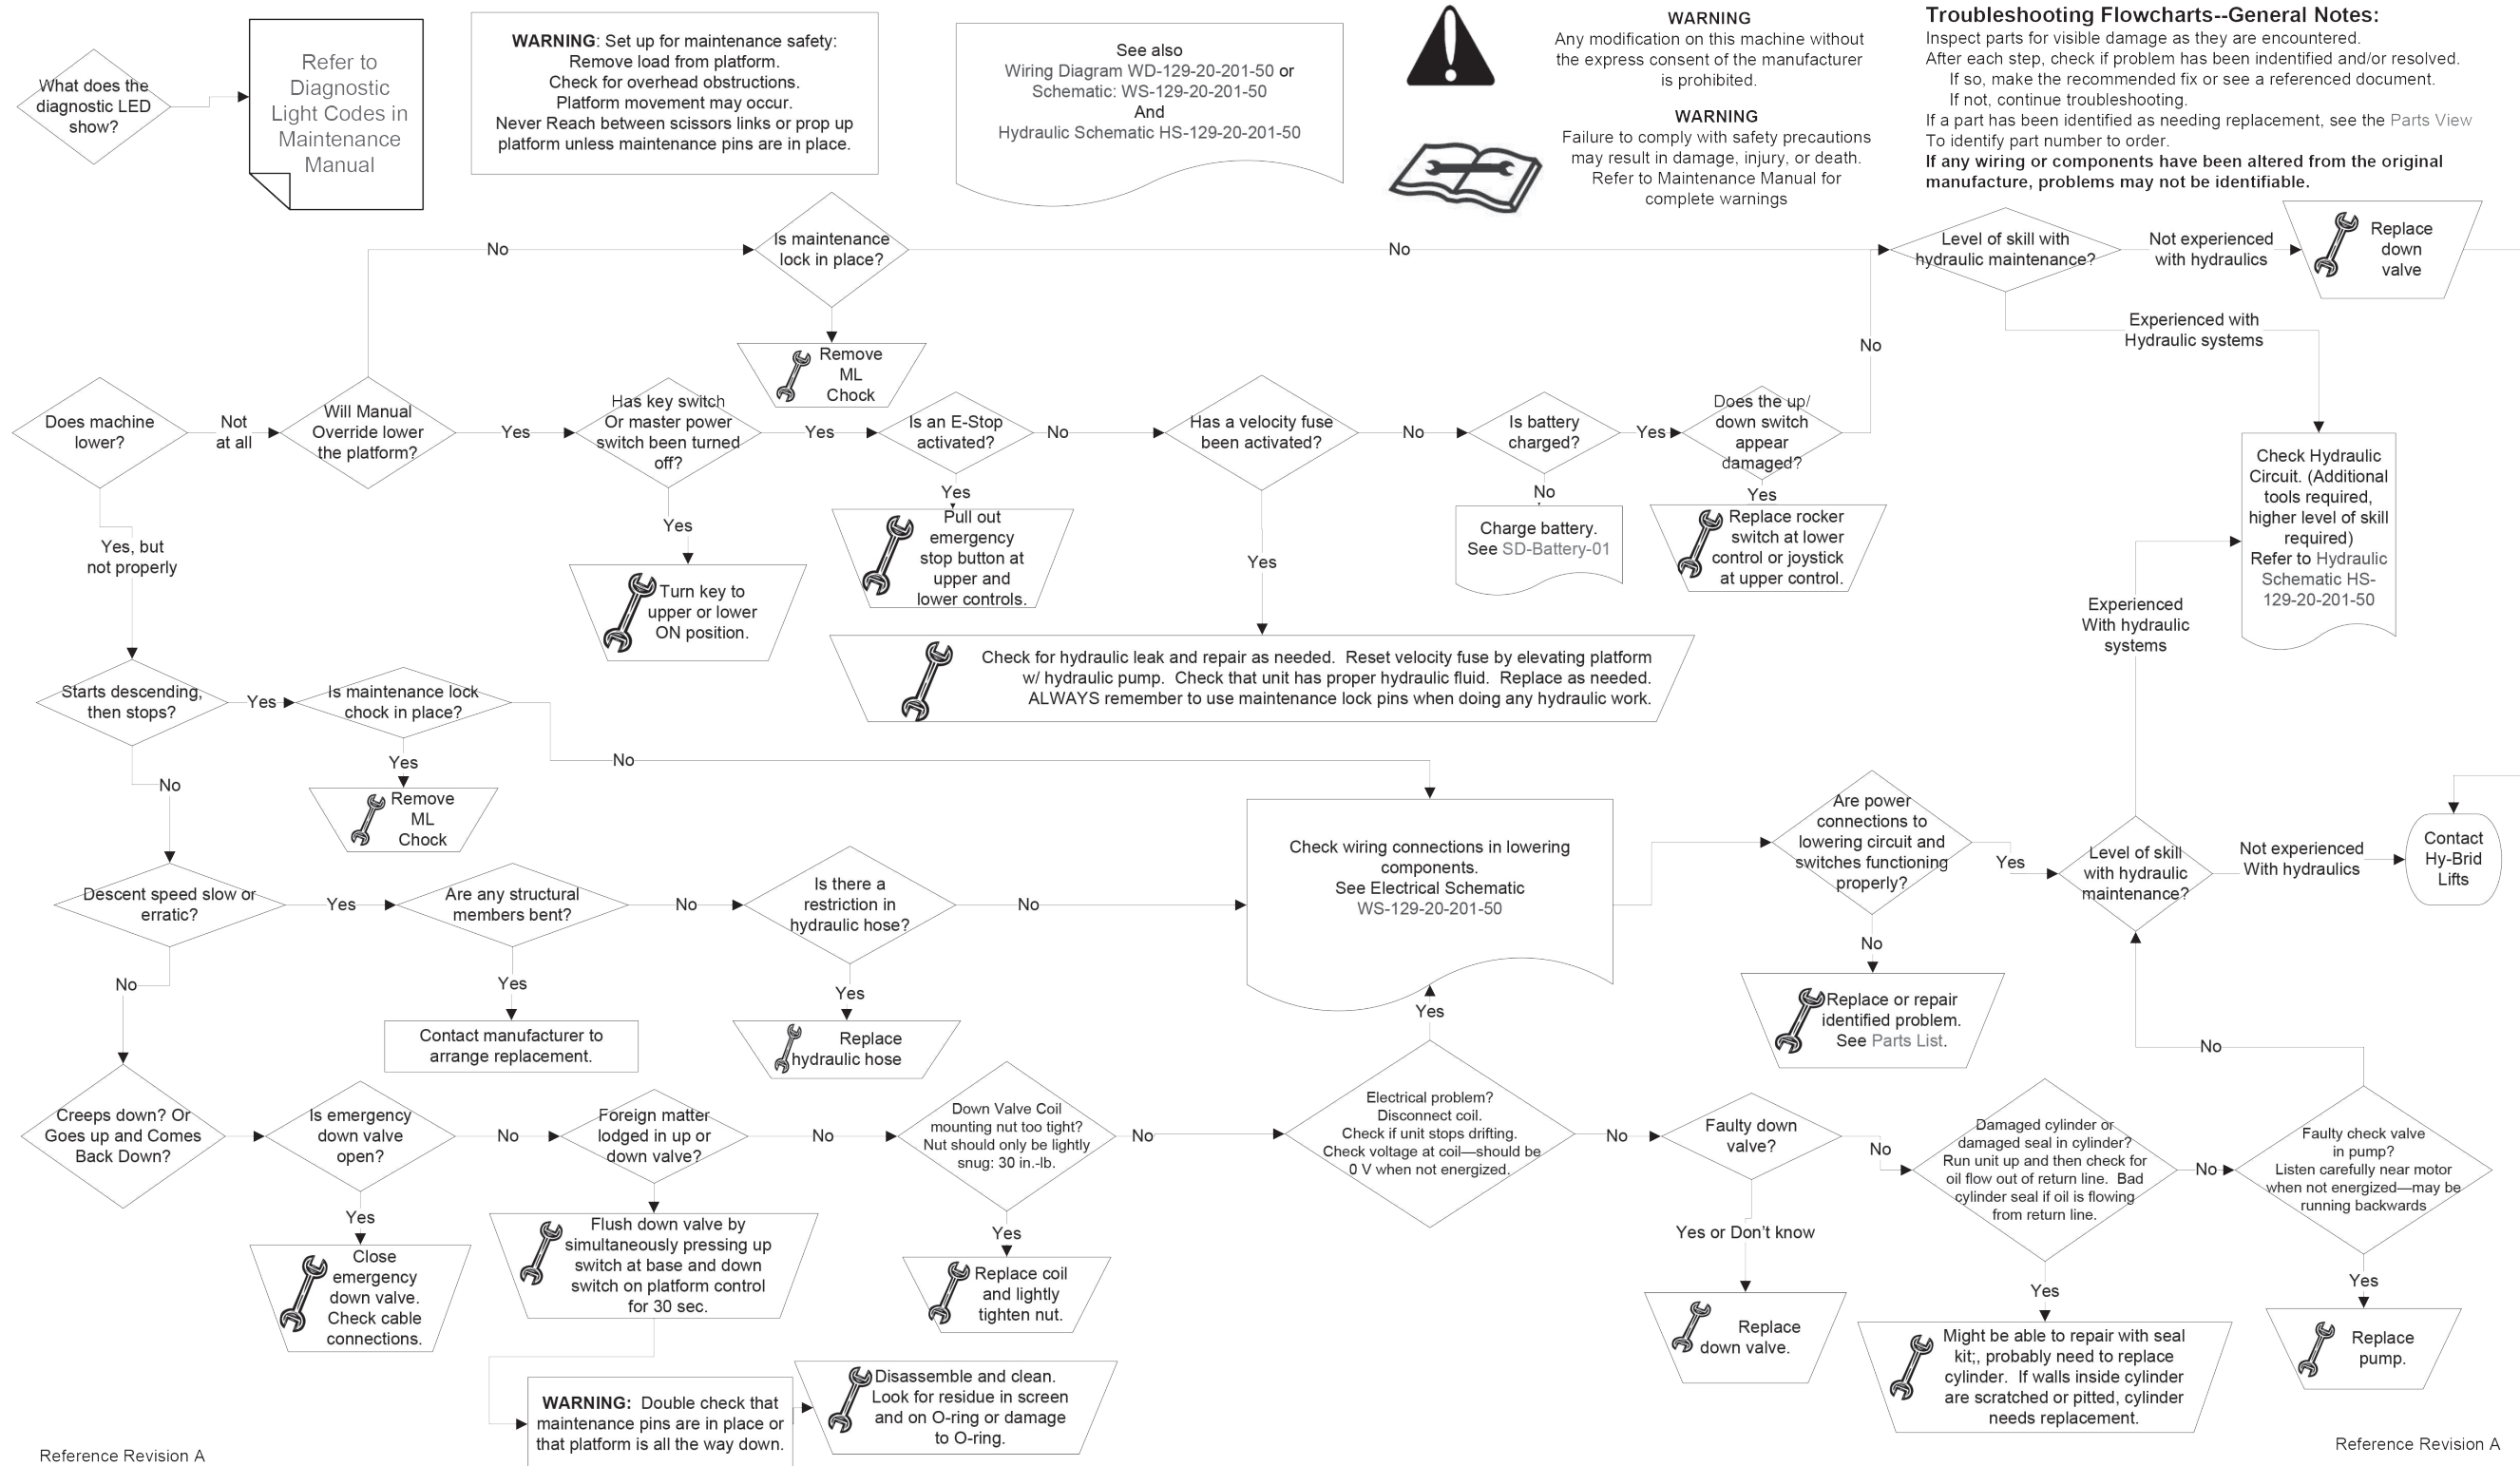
What does the diagnostic LED show?

Refer to Diagnostic Light Codes in Maintenance Manual

**WARNING**: Set up for maintenance safety:
Remove load from platform.
Check for overhead obstructions.
Platform movement may occur.
Never Reach between scissors links or prop up platform unless maintenance pins are in place.

See also
Wiring Diagram WD-129-20-201-50 or
Schematic: WS-129-20-201-50
And
Hydraulic Schematic HS-129-20-201-50

WARNING
Any modification on this machine without the express consent of the manufacturer is prohibited.

WARNING
Failure to comply with safety precautions may result in damage, injury, or death.
Refer to Maintenance Manual for complete warnings

**Troubleshooting Flowcharts--General Notes:**
Inspect parts for visible damage as they are encountered.
After each step, check if problem has been indentified and/or resolved.
If so, make the recommended fix or see a referenced document.
If not, continue troubleshooting.
If a part has been identified as needing replacement, see the Parts View
To identify part number to order.
**If any wiring or components have been altered from the original manufacture, problems may not be identifiable.**

No
Is maintenance lock in place?
No
Level of skill with hydraulic maintenance?
Not experienced with hydraulics
Replace down valve
Remove ML Chock
Experienced with Hydraulic systems
No

Does machine lower?
Not at all
Will Manual Override lower the platform?
Yes
Has key switch Or master power switch been turned off?
Yes
Is an E-Stop activated?
No
Has a velocity fuse been activated?
No
Is battery charged?
Yes
Does the up/ down switch appear damaged?

Yes
Pull out emergency stop button at upper and lower controls.
Yes
Turn key to upper or lower ON position.
No
Charge battery. See SD-Battery-01
Yes
Replace rocker switch at lower control or joystick at upper control.
Yes
Check Hydraulic Circuit. (Additional tools required, higher level of skill required) Refer to Hydraulic Schematic HS-129-20-201-50

Yes, but not properly

Check for hydraulic leak and repair as needed. Reset velocity fuse by elevating platform w/ hydraulic pump. Check that unit has proper hydraulic fluid. Replace as needed. ALWAYS remember to use maintenance lock pins when doing any hydraulic work.

Experienced With hydraulic systems

Starts descending, then stops?
Yes
Is maintenance lock chock in place?
Yes
Remove ML Chock
No
No

Check wiring connections in lowering components.
See Electrical Schematic
WS-129-20-201-50

Are power connections to lowering circuit and switches functioning properly?
Yes
Level of skill with hydraulic maintenance?
Not experienced With hydraulics
Contact Hy-Brid Lifts

Descent speed slow or erratic?
Yes
Are any structural members bent?
No
Is there a restriction in hydraulic hose?
No
No
Yes
Contact manufacturer to arrange replacement.
Yes
Replace hydraulic hose
No
Replace or repair identified problem. See Parts List.
Yes
No

No
Creeps down? Or Goes up and Comes Back Down?
Is emergency down valve open?
No
Foreign matter lodged in up or down valve?
No
Down Valve Coil mounting nut too tight? Nut should only be lightly snug: 30 in.-lb.
No
Electrical problem? Disconnect coil. Check if unit stops drifting. Check voltage at coil—should be 0 V when not energized.
No
Faulty down valve?
No
Damaged cylinder or damaged seal in cylinder? Run unit up and then check for oil flow out of return line. Bad cylinder seal if oil is flowing from return line.
No
Faulty check valve in pump? Listen carefully near motor when not energized—may be running backwards

Yes
Close emergency down valve. Check cable connections.
Flush down valve by simultaneously pressing up switch at base and down switch on platform control for 30 sec.
Yes
Replace coil and lightly tighten nut.
Yes or Don't know
Replace down valve.
Yes
Might be able to repair with seal kit;, probably need to replace cylinder. If walls inside cylinder are scratched or pitted, cylinder needs replacement.
Yes
Replace pump.

**WARNING:** Double check that maintenance pins are in place or that platform is all the way down.
Disassemble and clean. Look for residue in screen and on O-ring or damage to O-ring.

Reference Revision A
Reference Revision A